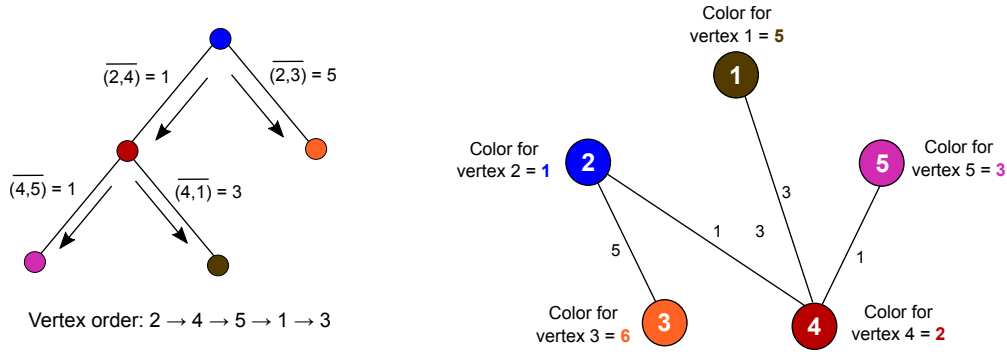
$\overline{(2,4)} = 1$

$\overline{(2,3)} = 5$

$\overline{(4,5)} = 1$

$\overline{(4,1)} = 3$

Vertex order: 2 → 4 → 5 → 1 → 3

Color for vertex 1 = 5

1

Color for vertex 2 = 1

2

Color for vertex 5 = 3

5

3

1

3

5

1

Color for vertex 3 = 6

3

4

Color for vertex 4 = 2